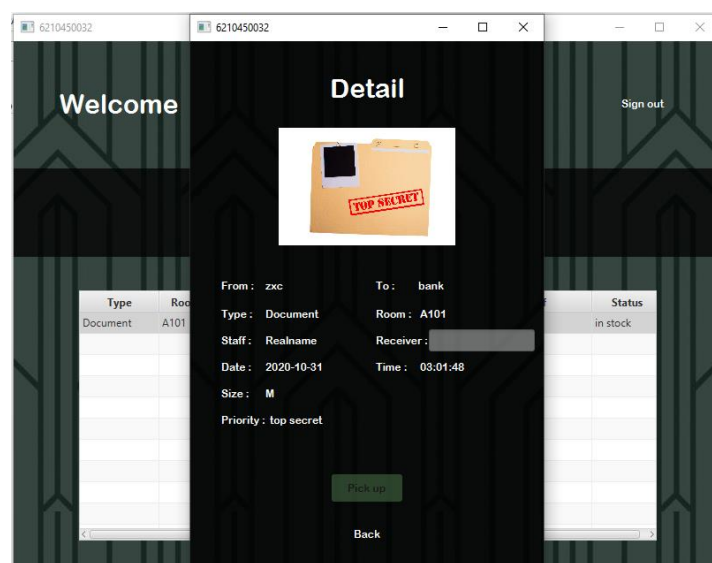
6210450032

Welcome

Sign out

| Type | Roo | Status |
|---|---|---|
| Document | A101 | in stock |

6210450032

Detail

TOP SECRET

From : zxc
To : bank
Type : Document
Room : A101
Staff : Realname
Receiver :
Date : 2020-10-31
Time : 03:01:48
Size : M
Priority : top secret

Pick up

Back